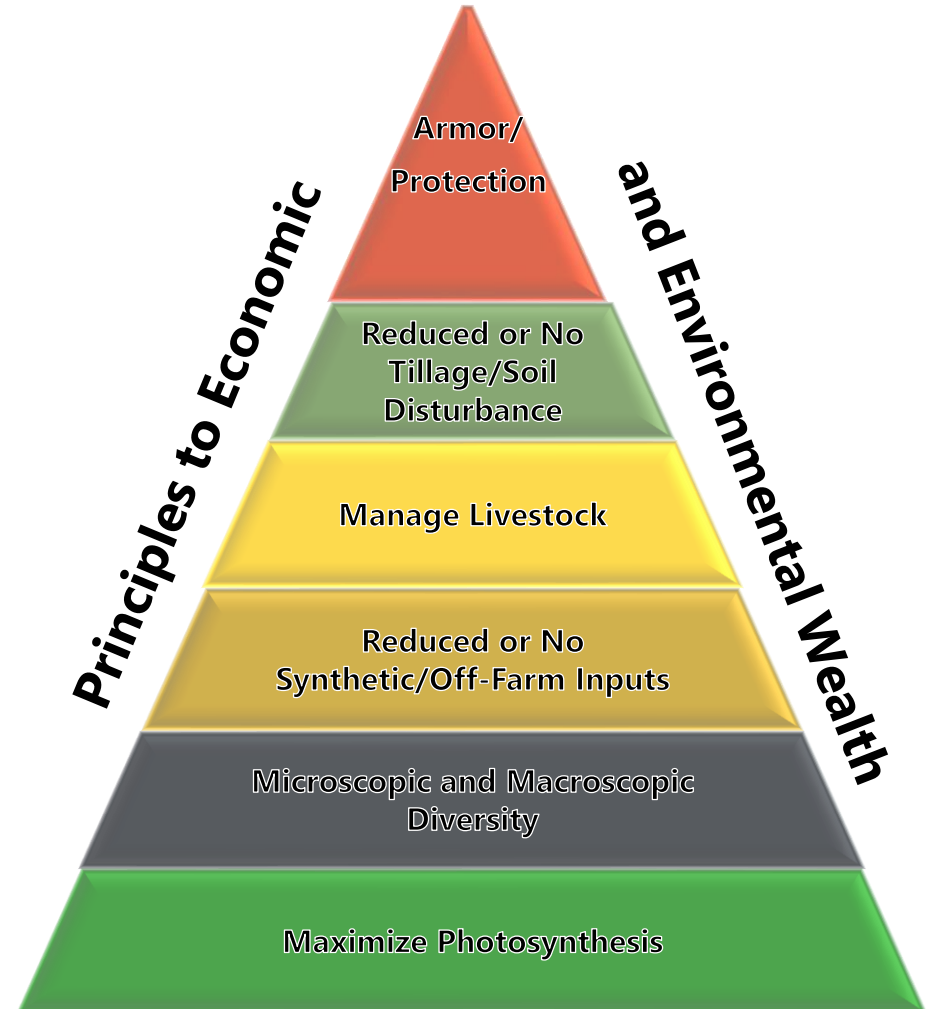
Principles to Economic

and Environmental Wealth

Armor/ Protection

Reduced or No Tillage/Soil Disturbance

Manage Livestock

Reduced or No Synthetic/Off-Farm Inputs

Microscopic and Macroscopic Diversity

Maximize Photosynthesis